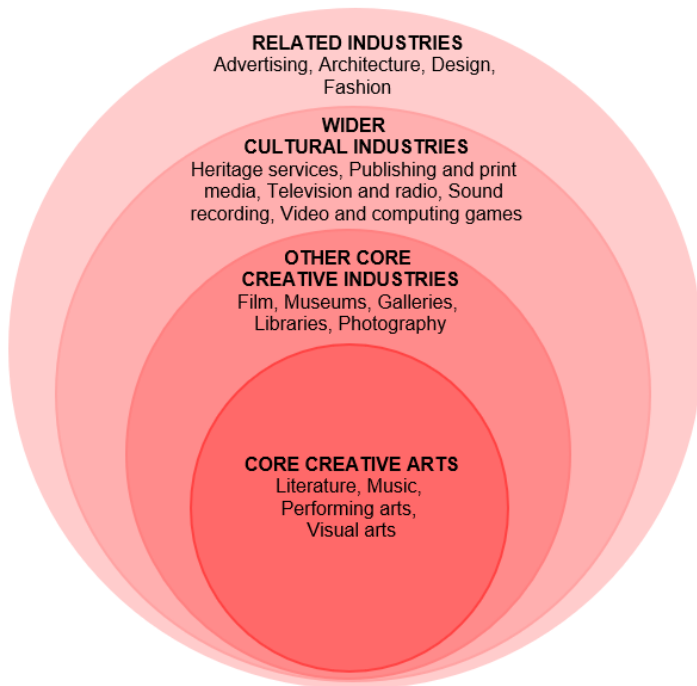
RELATED INDUSTRIES
Advertising, Architecture, Design, Fashion

WIDER CULTURAL INDUSTRIES
Heritage services, Publishing and print media, Television and radio, Sound recording, Video and computing games

OTHER CORE CREATIVE INDUSTRIES
Film, Museums, Galleries, Libraries, Photography

CORE CREATIVE ARTS
Literature, Music, Performing arts, Visual arts